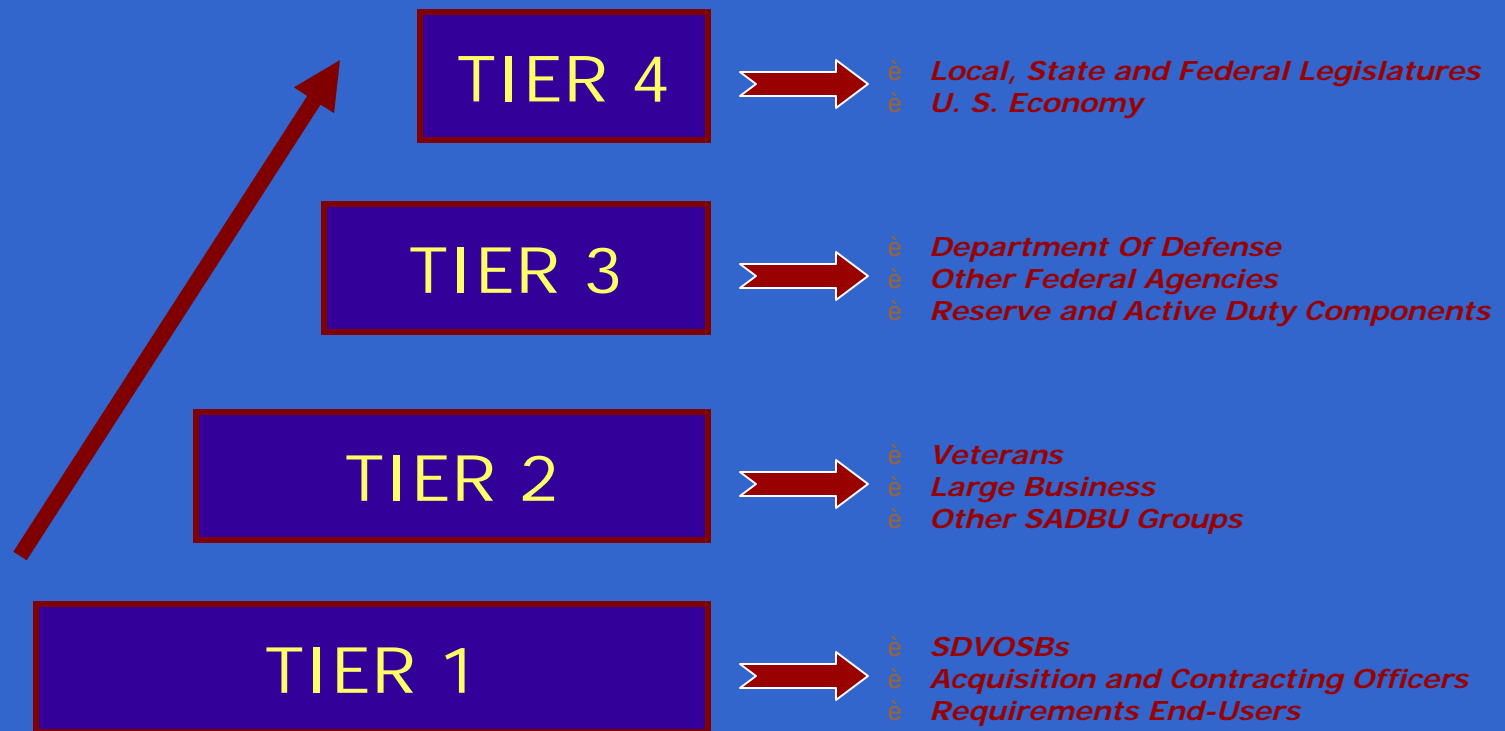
TIER 4

è Local, State and Federal Legislatures
è U. S. Economy

TIER 3

è Department Of Defense
è Other Federal Agencies
è Reserve and Active Duty Components

TIER 2

è Veterans
è Large Business
è Other SADBU Groups

TIER 1

è SDVOSBs
è Acquisition and Contracting Officers
è Requirements End-Users